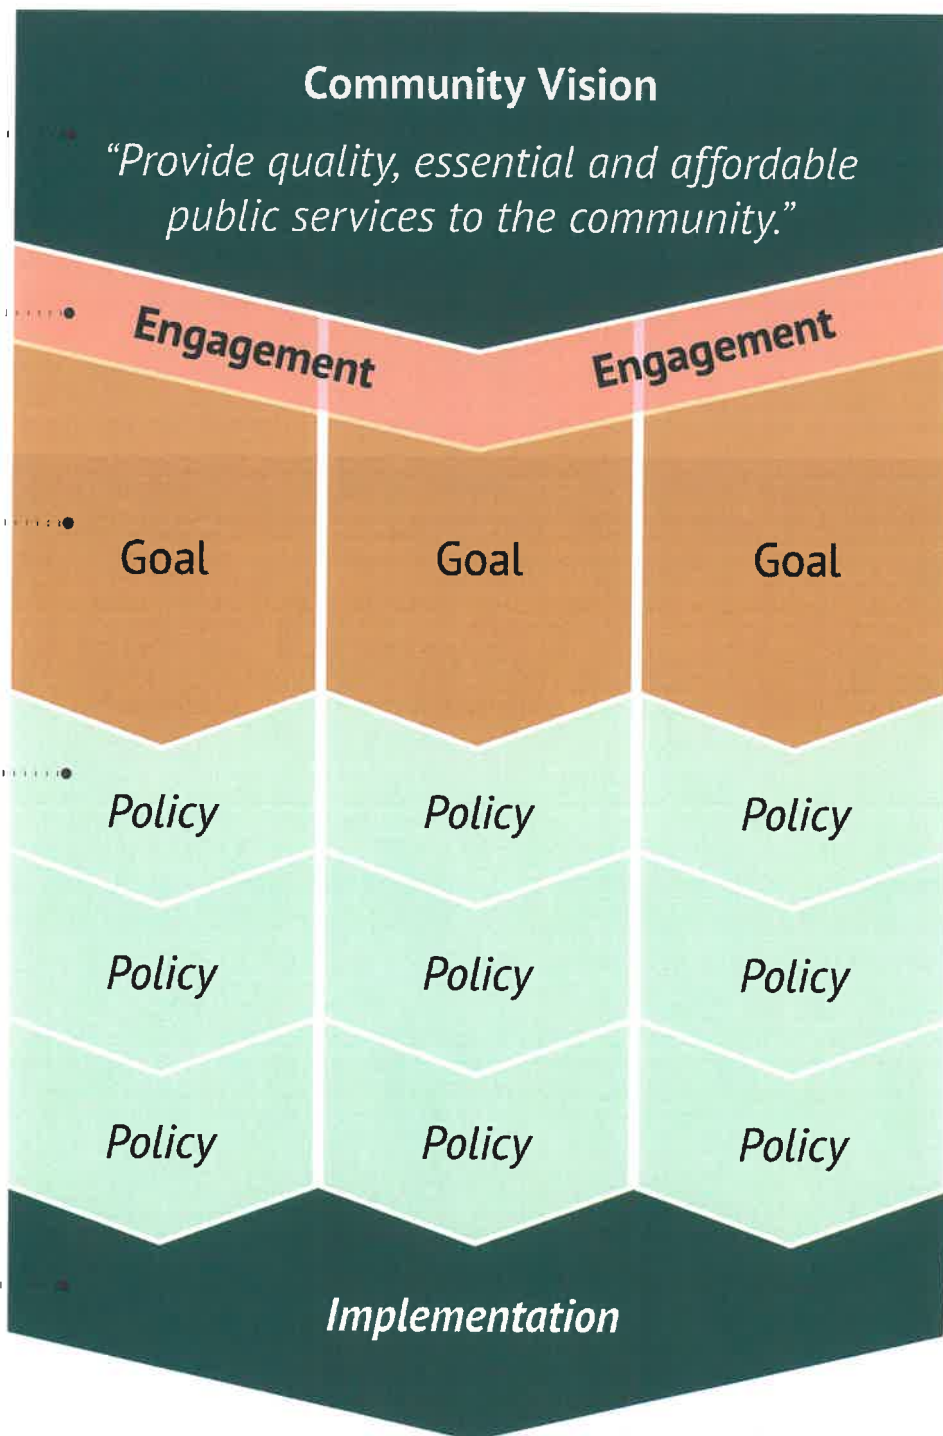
Community Vision

"Provide quality, essential and affordable public services to the community."

Engagement

Engagement

Goal

Goal

Goal

Policy

Policy

Policy

Policy

Policy

Policy

Policy

Policy

Policy

Implementation